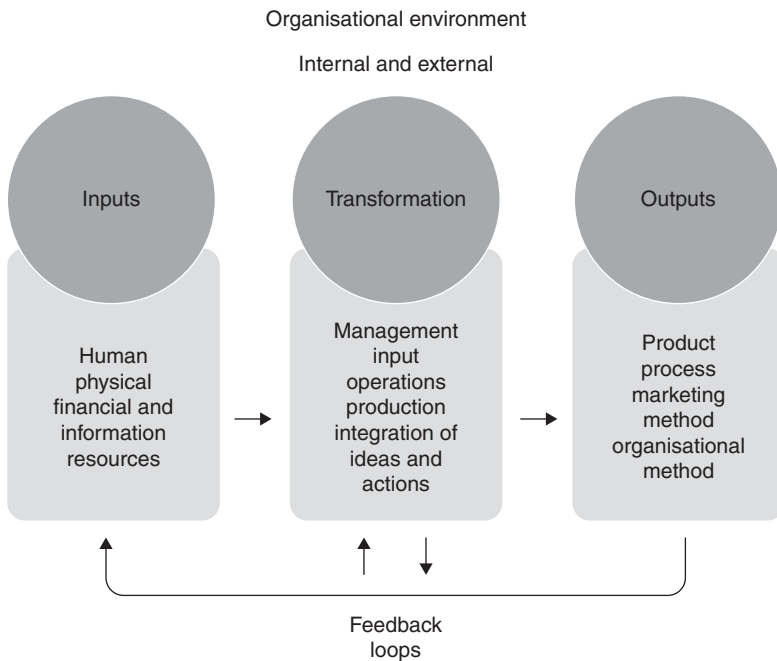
Organisational environment

Internal and external

Inputs

Human physical financial and information resources

Transformation

Management input operations production integration of ideas and actions

Outputs

Product process marketing method organisational method

Feedback loops